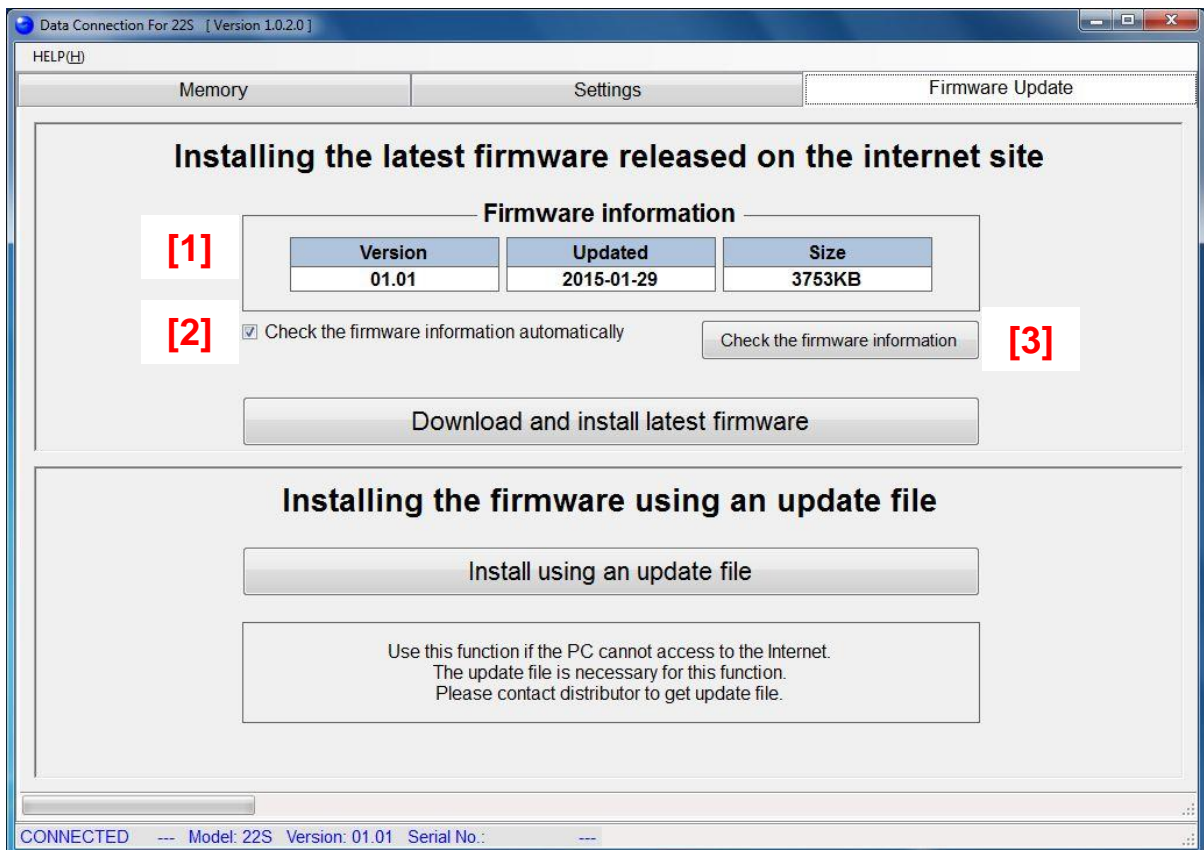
Data Connection For 22S [ Version 1.0.2.0 ]

HELP(H)

Memory | Settings | Firmware Update

Installing the latest firmware released on the internet site

Firmware information

[1]

| Version | Updated | Size |
|---|---|---|
| 01.01 | 2015-01-29 | 3753KB |

[2] ☑ Check the firmware information automatically

Check the firmware information [3]

Download and install latest firmware

Installing the firmware using an update file

Install using an update file

Use this function if the PC cannot access to the Internet.
The update file is necessary for this function.
Please contact distributor to get update file.

CONNECTED --- Model: 22S Version: 01.01 Serial No.: ---